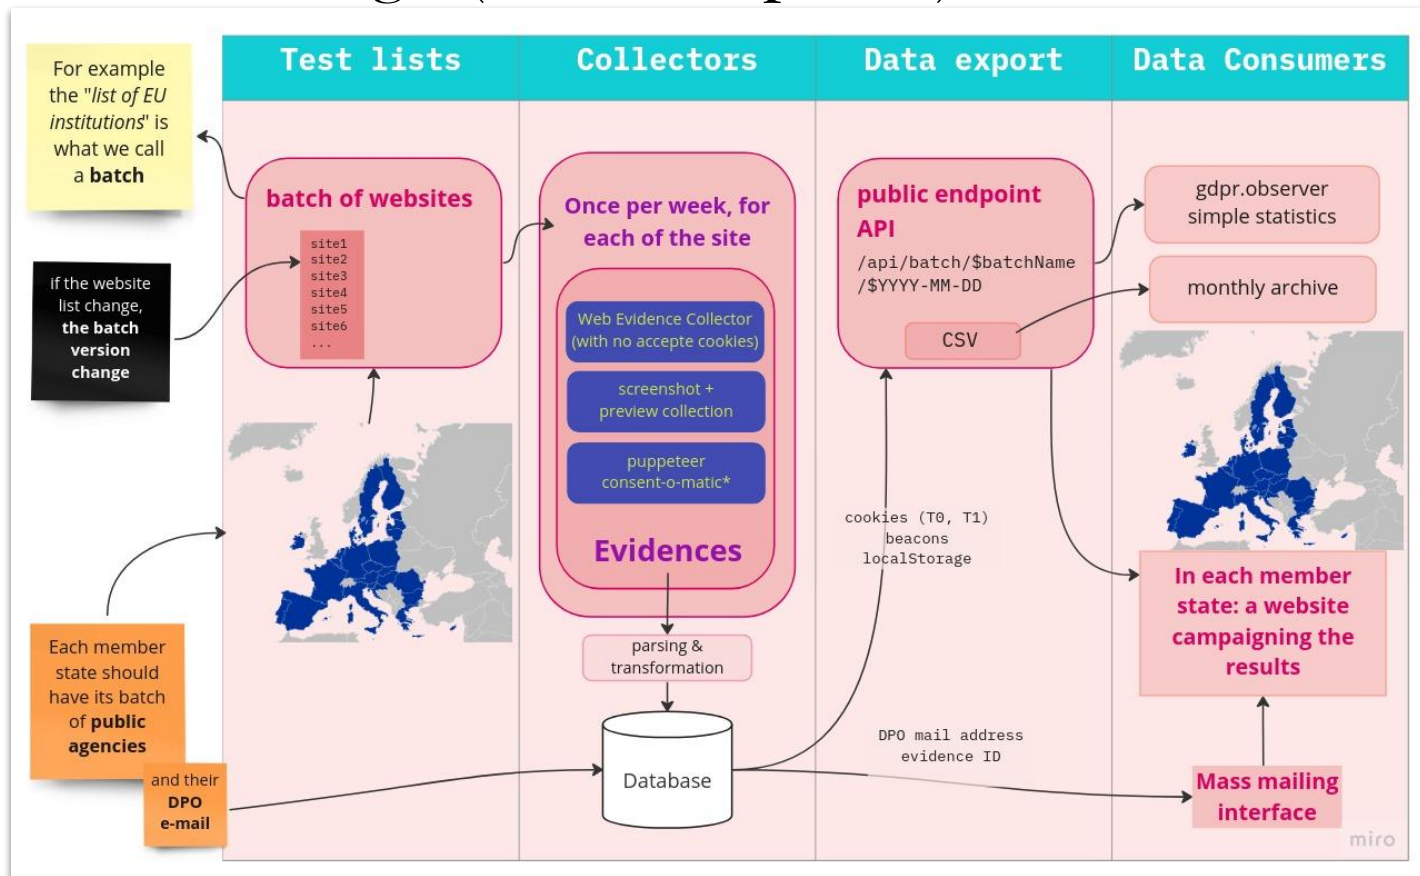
Test lists

Collectors

Data export

Data Consumers

For example the "*list of EU institutions*" is what we call a **batch**

batch of websites

site1
site2
site3
site4
site5
site6
...

If the website list change, **the batch version change**

Once per week, for each of the site

Web Evidence Collector (with no accepte cookies)

screenshot + preview collection

puppeteer consent-o-matic*

Evidences

parsing & transformation

Database

public endpoint API

/api/batch/$batchName /$YYYY-MM-DD

CSV

cookies (T0, T1)
beacons
localStorage

DPO mail address
evidence ID

gdpr.observer simple statistics

monthly archive

In each member state: a website campaigning the results

Mass mailing interface

Each member state should have its batch of **public agencies**

and their **DPO e-mail**

miro